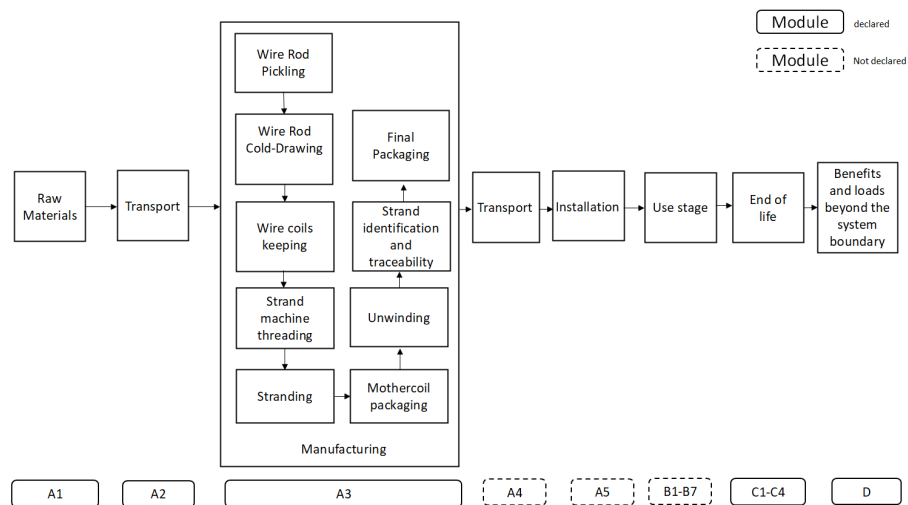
Module declared

Module Not declared

Raw Materials

Transport

Wire Rod Pickling

Wire Rod Cold-Drawing

Wire coils keeping

Strand machine threading

Stranding

Mothercoil packaging

Unwinding

Strand identification and traceability

Final Packaging

Manufacturing

Transport

Installation

Use stage

End of life

Benefits and loads beyond the system boundary

A1

A2

A3

A4

A5

B1-B7

C1-C4

D